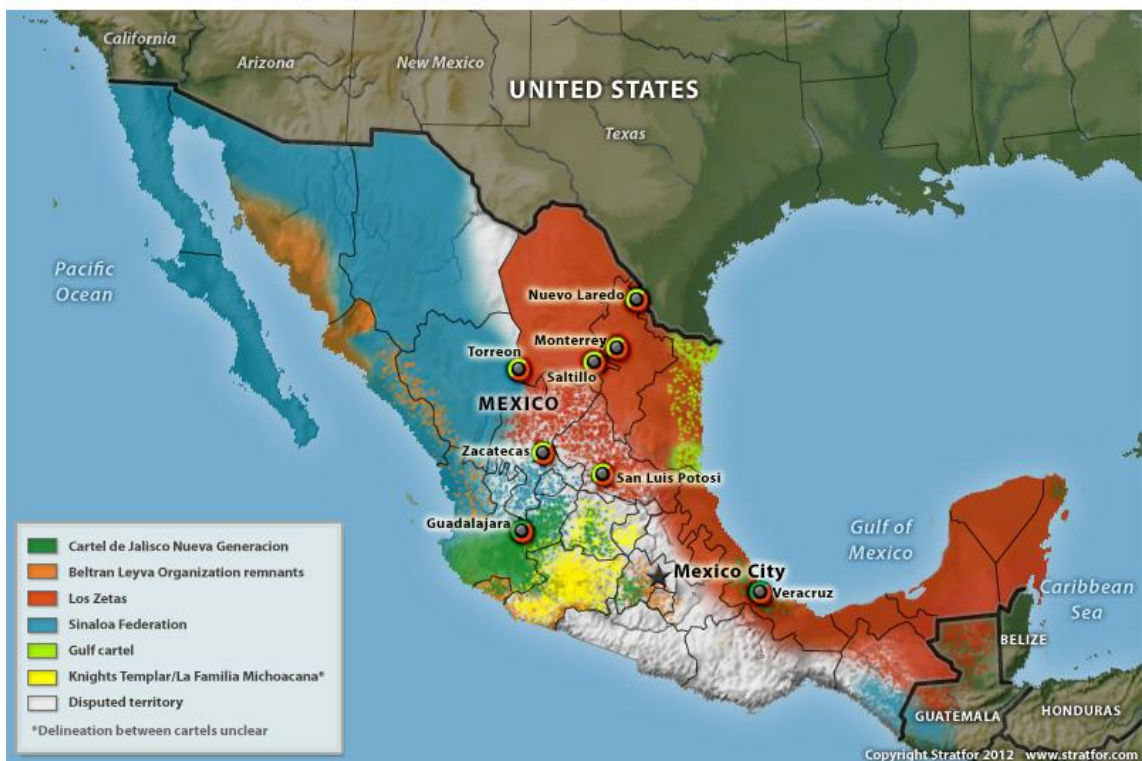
California
Arizona
New Mexico
UNITED STATES
Texas
Pacific Ocean
Nuevo Laredo
Monterrey
Torreon
Saltillo
MEXICO
Zacatecas
San Luis Potosi
Guadalajara
Gulf of Mexico
Mexico City
Veracruz
Caribbean Sea
BELIZE
GUATEMALA
HONDURAS

Cartel de Jalisco Nueva Generacion
Beltran Leyva Organization remnants
Los Zetas
Sinaloa Federation
Gulf cartel
Knights Templar/La Familia Michoacana*
Disputed territory
*Delineation between cartels unclear

Copyright Stratfor 2012 www.stratfor.com